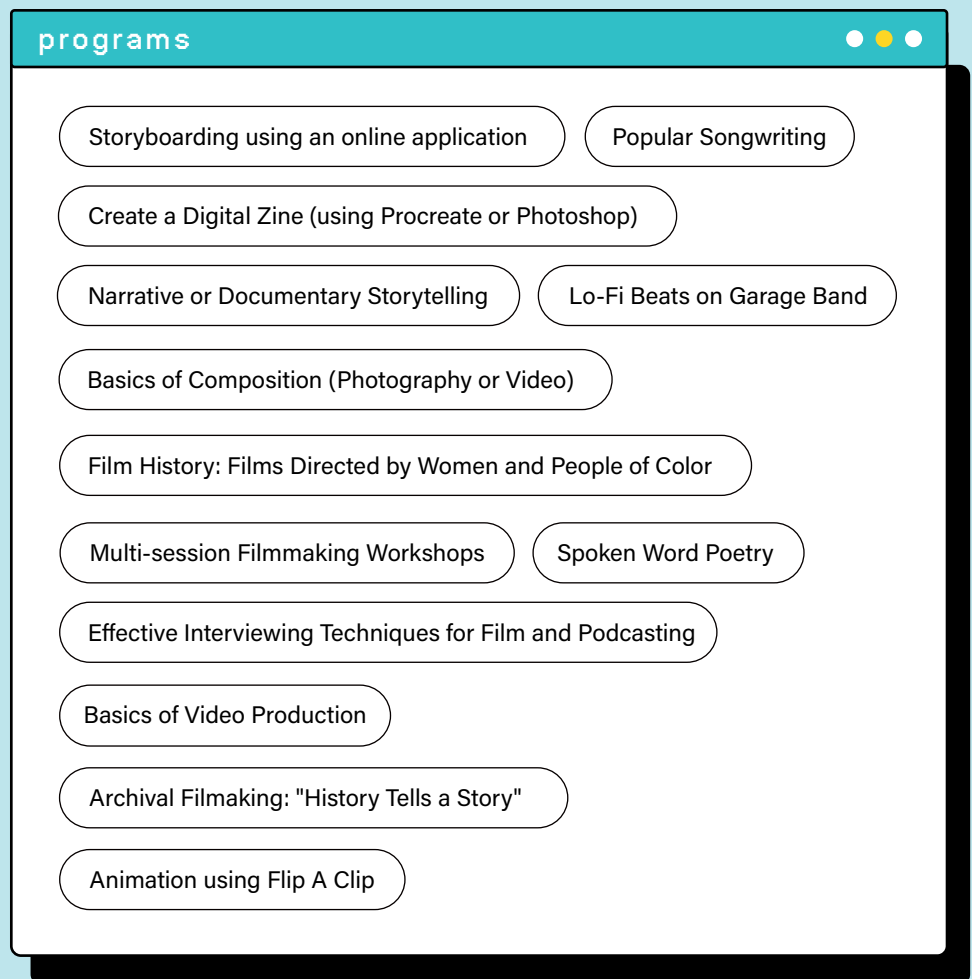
programs

Storyboarding using an online application

Popular Songwriting

Create a Digital Zine (using Procreate or Photoshop)

Narrative or Documentary Storytelling

Lo-Fi Beats on Garage Band

Basics of Composition (Photography or Video)

Film History: Films Directed by Women and People of Color

Multi-session Filmmaking Workshops

Spoken Word Poetry

Effective Interviewing Techniques for Film and Podcasting

Basics of Video Production

Archival Filmaking: "History Tells a Story"

Animation using Flip A Clip